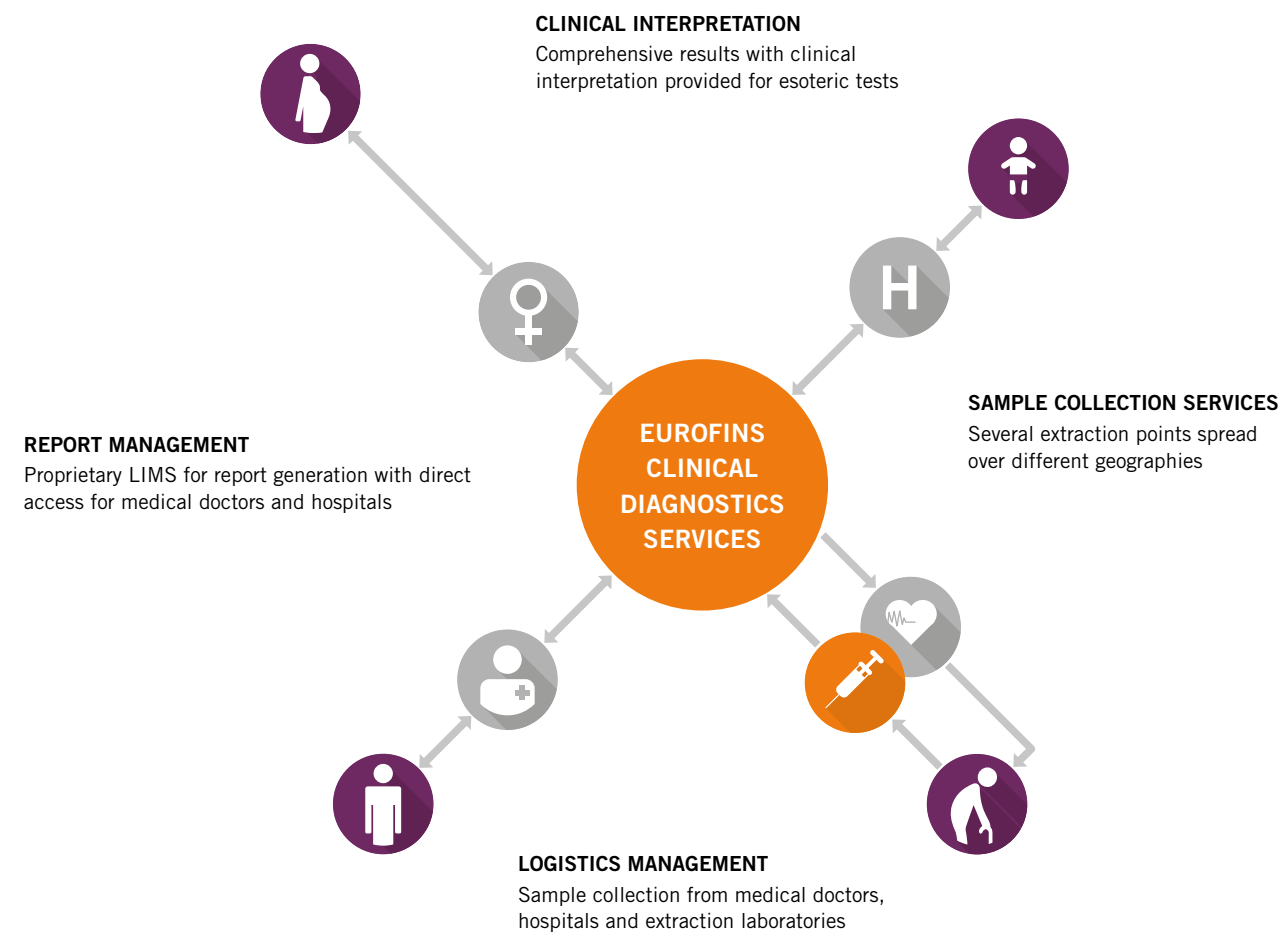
CLINICAL INTERPRETATION
Comprehensive results with clinical interpretation provided for esoteric tests

H

SAMPLE COLLECTION SERVICES
Several extraction points spread over different geographies

REPORT MANAGEMENT
Proprietary LIMS for report generation with direct access for medical doctors and hospitals

EUROFINS CLINICAL DIAGNOSTICS SERVICES

LOGISTICS MANAGEMENT
Sample collection from medical doctors, hospitals and extraction laboratories